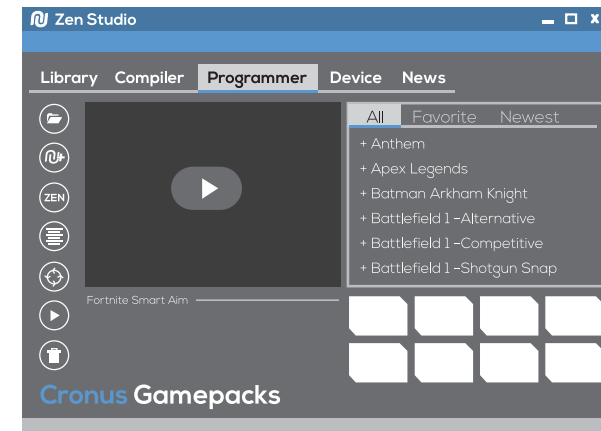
Zen Studio

Library Compiler Programmer Device News

ZEN

Fortnite Smart Aim

All Favorite Newest

+ Anthem
+ Apex Legends
+ Batman Arkham Knight
+ Battlefield 1 -Alternative
+ Battlefield 1 -Competitive
+ Battlefield 1 -Shotgun Snap

Cronus Gamepacks